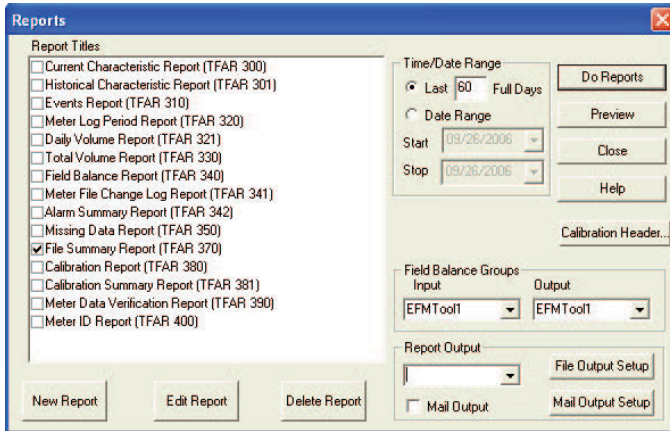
Reports

Report Titles
Current Characteristic Report (TFAR 300)
Historical Characteristic Report (TFAR 301)
Events Report (TFAR 310)
Meter Log Period Report (TFAR 320)
Daily Volume Report (TFAR 321)
Total Volume Report (TFAR 330)
Field Balance Report (TFAR 340)
Meter File Change Log Report (TFAR 341)
Alarm Summary Report (TFAR 342)
Missing Data Report (TFAR 350)
File Summary Report (TFAR 370)
Calibration Report (TFAR 380)
Calibration Summary Report (TFAR 381)
Meter Data Verification Report (TFAR 390)
Meter ID Report (TFAR 400)

Time/Date Range
Last 60 Full Days
Date Range
Start 09/26/2006
Stop 09/26/2006

Do Reports
Preview
Close
Help
Calibration Header...

Field Balance Groups
Input
EFMTool1
Output
EFMTool1

Report Output
Mail Output
File Output Setup
Mail Output Setup

New Report
Edit Report
Delete Report